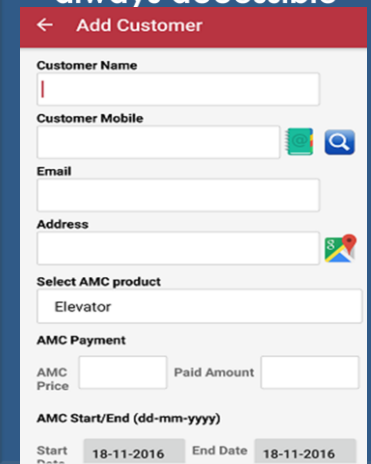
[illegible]

← Add Customer

Customer Name

Customer Mobile

Email

Address

Select AMC product

Elevator

AMC Payment

AMC Price

Paid Amount

AMC Start/End (dd-mm-yyyy)

Start Date 18-11-2016

End Date 18-11-2016